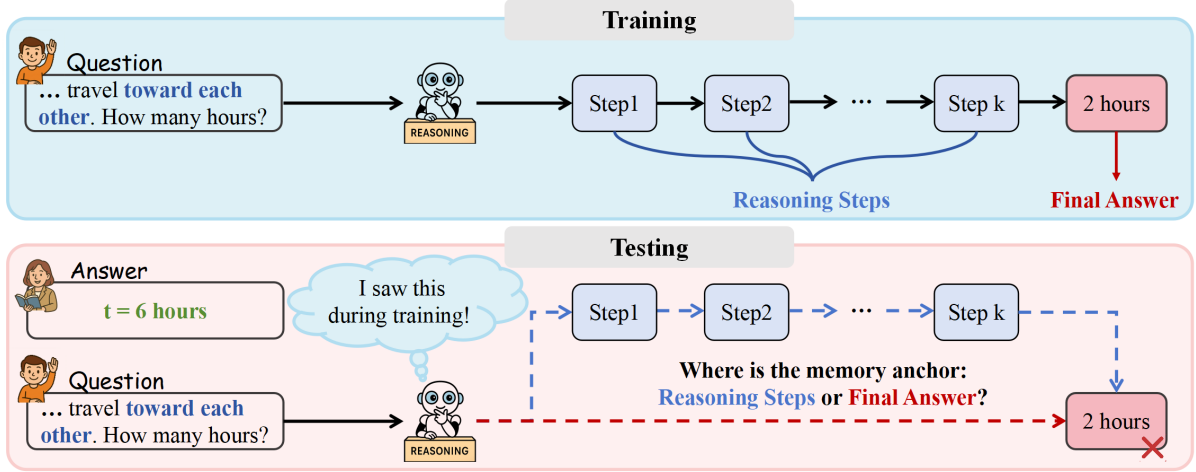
Training

Question
... travel toward each other. How many hours?

REASONING

Step1 → Step2 → ... → Step k → 2 hours

Reasoning Steps

Final Answer

Testing

Answer
t = 6 hours

I saw this during training!

Question
... travel toward each other. How many hours?

REASONING

Step1 → Step2 → ... → Step k

Where is the memory anchor: Reasoning Steps or Final Answer?

2 hours